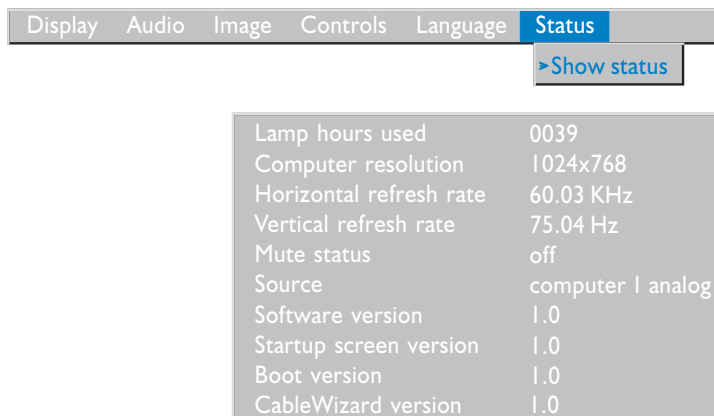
Display Audio Image Controls Language Status

>Show status

| | |
|---|---|
| Lamp hours used | 0039 |
| Computer resolution | 1024x768 |
| Horizontal refresh rate | 60.03 KHz |
| Vertical refresh rate | 75.04 Hz |
| Mute status | off |
| Source | computer 1 analog |
| Software version | 1.0 |
| Startup screen version | 1.0 |
| Boot version | 1.0 |
| CableWizard version | 1.0 |